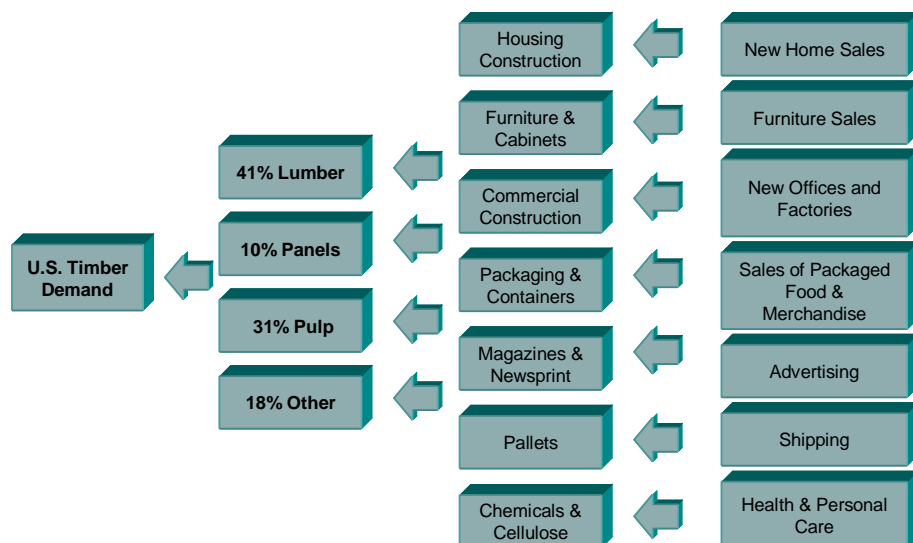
U.S. Timber Demand

41% Lumber

10% Panels

31% Pulp

18% Other

Housing Construction

Furniture & Cabinets

Commercial Construction

Packaging & Containers

Magazines & Newsprint

Pallets

Chemicals & Cellulose

New Home Sales

Furniture Sales

New Offices and Factories

Sales of Packaged Food & Merchandise

Advertising

Shipping

Health & Personal Care